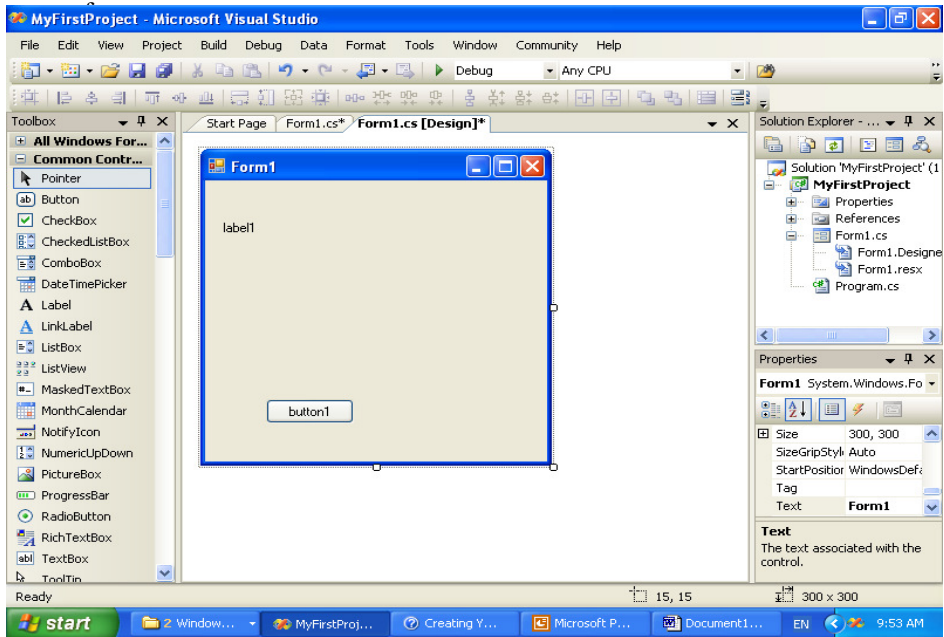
MyFirstProject - Microsoft Visual Studio

File Edit View Project Build Debug Data Format Tools Window Community Help

Debug
Any CPU

Toolbox
All Windows For...
Common Contr...
Pointer
Button
CheckBox
CheckedListBox
ComboBox
DateTimePicker
Label
LinkLabel
ListBox
ListView
MaskedTextBox
MonthCalendar
NotifyIcon
NumericUpDown
PictureBox
ProgressBar
RadioButton
RichTextBox
TextBox
ToolTip

Start Page
Form1.cs*
Form1.cs [Design]*

Form1
label1
button1

Solution Explorer - ...
Solution 'MyFirstProject' (1
MyFirstProject
Properties
References
Form1.cs
Form1.Designe
Form1.resx
Program.cs

Properties
Form1 System.Windows.Fo

| | |
|---|---|
| Size | 300, 300 |
| SizeGripStyl | Auto |
| StartPositior | WindowsDefa |
| Tag | |
| Text | Form1 |

Text
The text associated with the control.

Ready
15, 15
300 x 300

start
2 Window...
MyFirstProj...
Creating Y...
Microsoft P...
Document1...
EN
9:53 AM